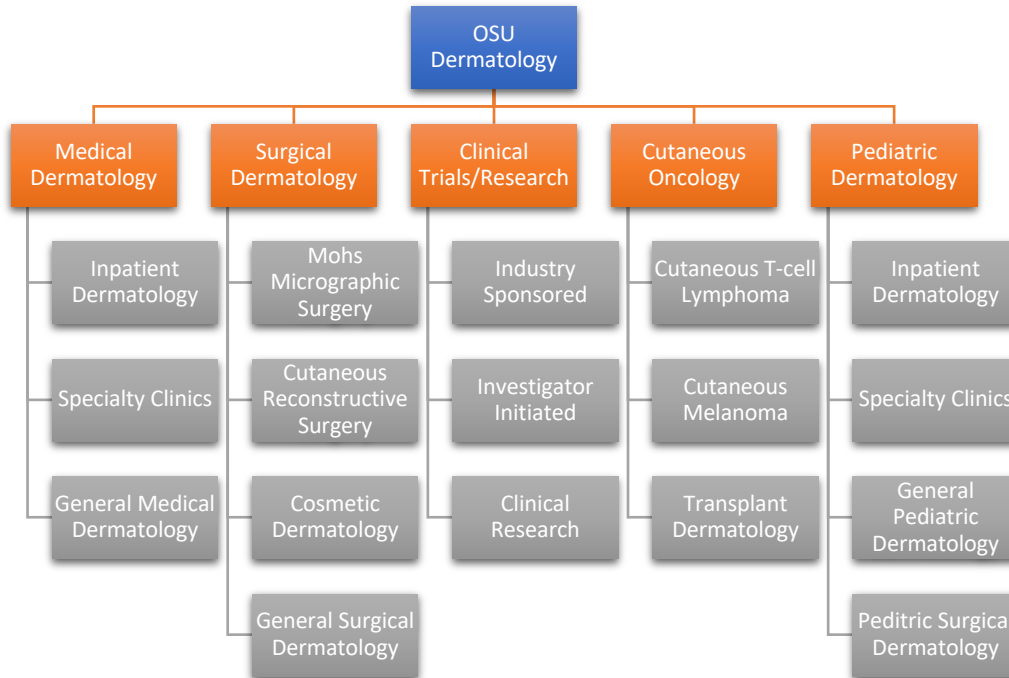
OSU Dermatology

Medical Dermatology

Inpatient Dermatology

Specialty Clinics

General Medical Dermatology

Surgical Dermatology

Mohs Micrographic Surgery

Cutaneous Reconstructive Surgery

Cosmetic Dermatology

General Surgical Dermatology

Clinical Trials/Research

Industry Sponsored

Investigator Initiated

Clinical Research

Cutaneous Oncology

Cutaneous T-cell Lymphoma

Cutaneous Melanoma

Transplant Dermatology

Pediatric Dermatology

Inpatient Dermatology

Specialty Clinics

General Pediatric Dermatology

Peditric Surgica Dermatology